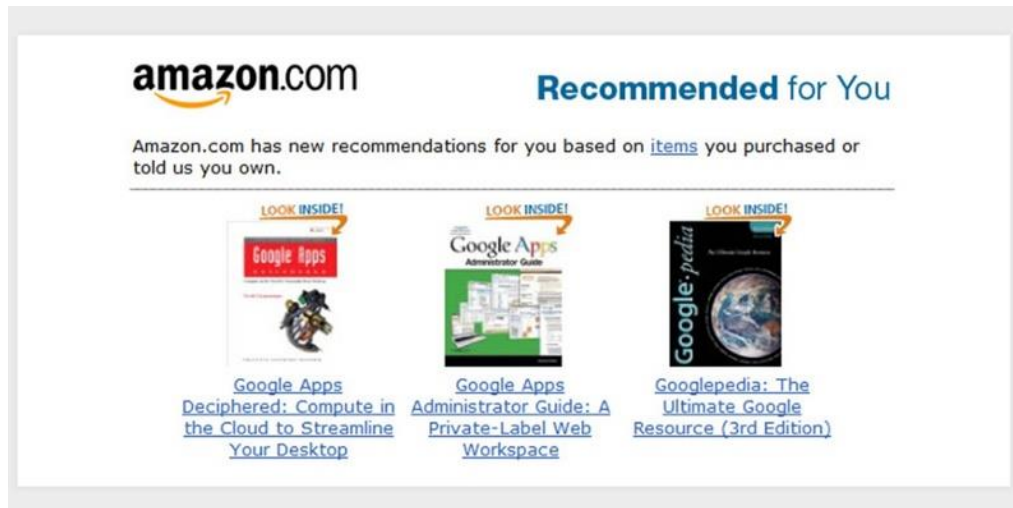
amazon.com

Recommended for You

Amazon.com has new recommendations for you based on items you purchased or told us you own.

LOOK INSIDE!

Google Apps

LOOK INSIDE!

Google Apps
Administrator Guide

LOOK INSIDE!

Google·pedia

Google Apps Deciphered: Compute in the Cloud to Streamline Your Desktop

Google Apps Administrator Guide: A Private-Label Web Workspace

Googlepedia: The Ultimate Google Resource (3rd Edition)